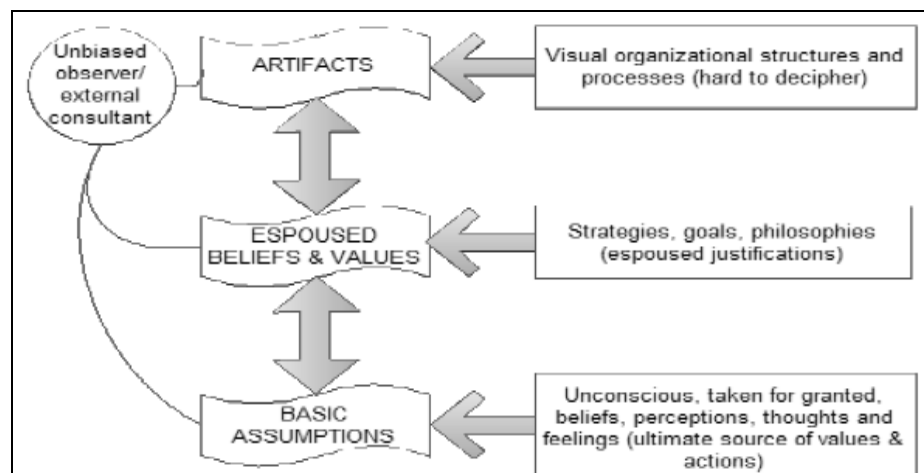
Unbiased observer/ external consultant

ARTIFACTS

Visual organizational structures and processes (hard to decipher)

ESPOUSED BELIEFS & VALUES

Strategies, goals, philosophies (espoused justifications)

BASIC ASSUMPTIONS

Unconscious, taken for granted, beliefs, perceptions, thoughts and feelings (ultimate source of values & actions)